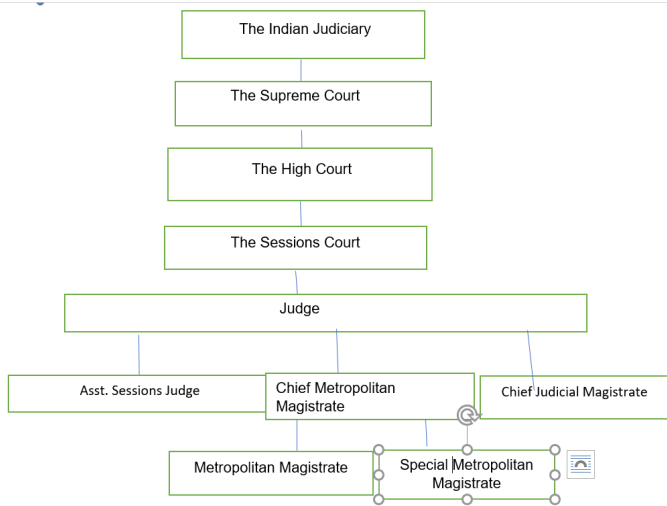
The Indian Judiciary

The Supreme Court

The High Court

The Sessions Court

Judge

Asst. Sessions Judge

Chief Metropolitan Magistrate

Chief Judicial Magistrate

Metropolitan Magistrate

Special Metropolitan Magistrate